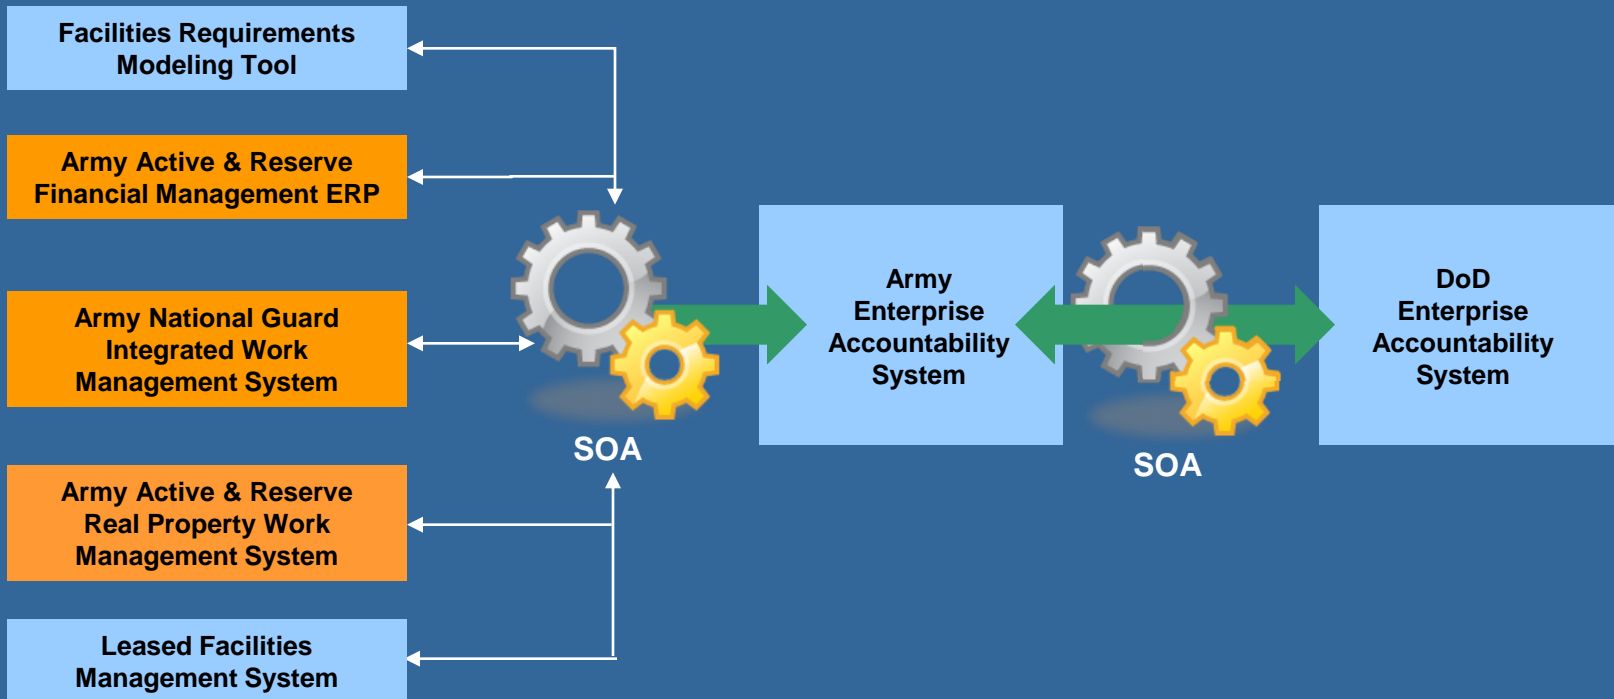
Facilities Requirements Modeling Tool

Army Active & Reserve Financial Management ERP

Army National Guard Integrated Work Management System

Army Active & Reserve Real Property Work Management System

Leased Facilities Management System

SOA

Army Enterprise Accountability System

SOA

DoD Enterprise Accountability System